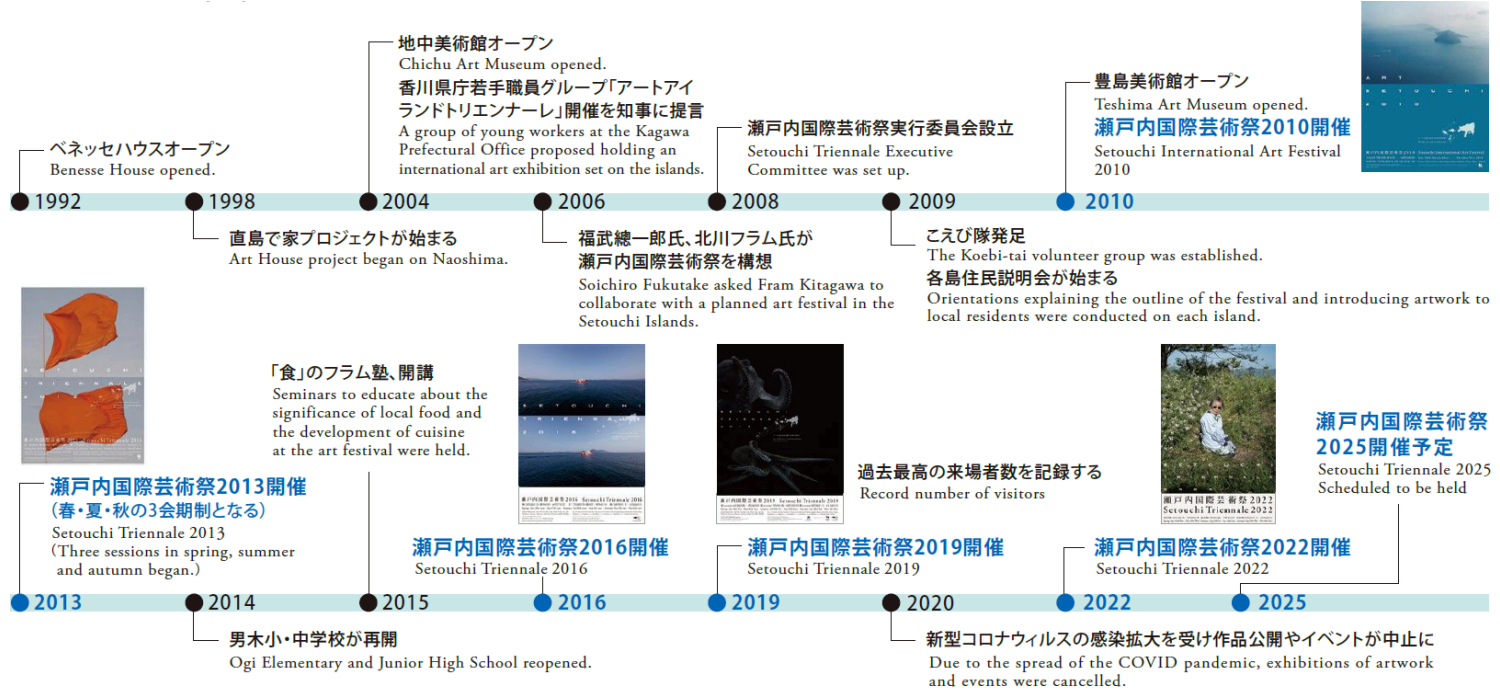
ベネッセハウスオープン
Benesse House opened.

1992

1998

直島で家プロジェクトが始まる
Art House project began on Naoshima.

地中美術館オープン
Chichu Art Museum opened.
香川県庁若手職員グループ「アートアイランドトリエンナーレ」開催を知事に提言
A group of young workers at the Kagawa Prefectural Office proposed holding an international art exhibition set on the islands.

2004

2006

福武總一郎氏、北川フラム氏が瀬戸内国際芸術祭を構想
Soichiro Fukutake asked Fram Kitagawa to collaborate with a planned art festival in the Setouchi Islands.

瀬戸内国際芸術祭実行委員会設立
Setouchi Triennale Executive Committee was set up.

2008

2009

こえび隊発足
The Koebi-tai volunteer group was established.
各島住民説明会が始まる
Orientations explaining the outline of the festival and introducing artwork to local residents were conducted on each island.

豊島美術館オープン
Teshima Art Museum opened.
瀬戸内国際芸術祭2010開催
Setouchi International Art Festival 2010

2010

瀬戸内国際芸術祭2013開催
（春・夏・秋の3会期制となる）
Setouchi Triennale 2013
(Three sessions in spring, summer and autumn began.)

2013

2014

男木小・中学校が再開
Ogi Elementary and Junior High School reopened.

「食」のフラム塾、開講
Seminars to educate about the significance of local food and the development of cuisine at the art festival were held.

2015

瀬戸内国際芸術祭2016開催
Setouchi Triennale 2016

2016

瀬戸内国際芸術祭2019開催
Setouchi Triennale 2019

2019

過去最高の来場者数を記録する
Record number of visitors

2020

新型コロナウィルスの感染拡大を受け作品公開やイベントが中止に
Due to the spread of the COVID pandemic, exhibitions of artwork and events were cancelled.

瀬戸内国際芸術祭2022開催
Setouchi Triennale 2022

2022

瀬戸内国際芸術祭2022
Setouchi Triennale 2022

瀬戸内国際芸術祭2025開催予定
Setouchi Triennale 2025 Scheduled to be held

2025